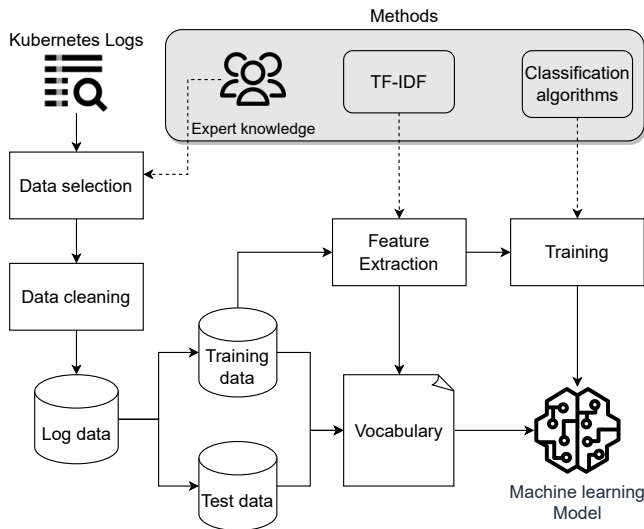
Methods

Kubernetes Logs

Expert knowledge

TF-IDF

Classification algorithms

Data selection

Feature Extraction

Training

Data cleaning

Training data

Log data

Vocabulary

Test data

Machine learning Model